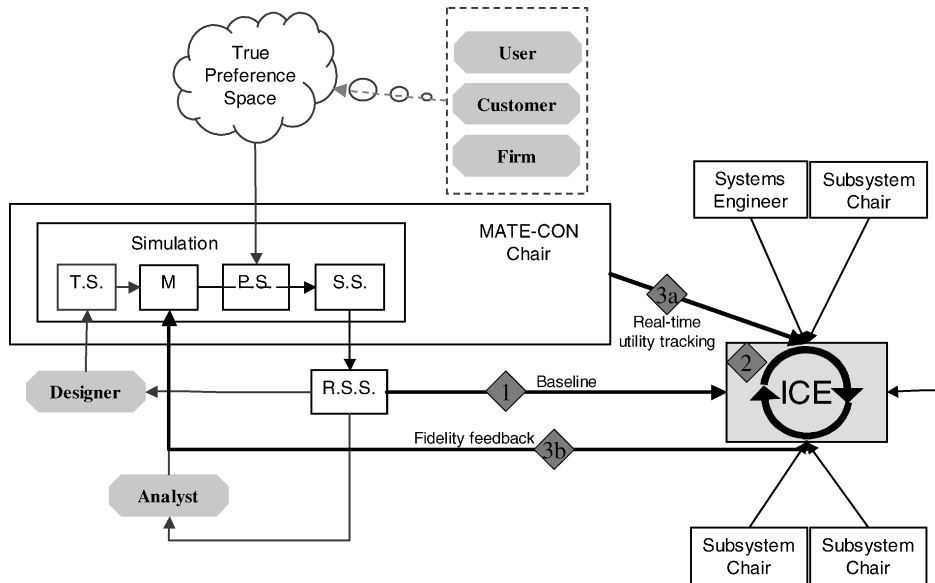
True Preference Space

User

Customer

Firm

Systems Engineer

Subsystem Chair

MATE-CON Chair

Simulation

T.S.

M

P.S.

S.S.

3a

Real-time utility tracking

2

ICE

Designer

R.S.S.

1

Baseline

Fidelity feedback

3b

Analyst

Subsystem Chair

Subsystem Chair